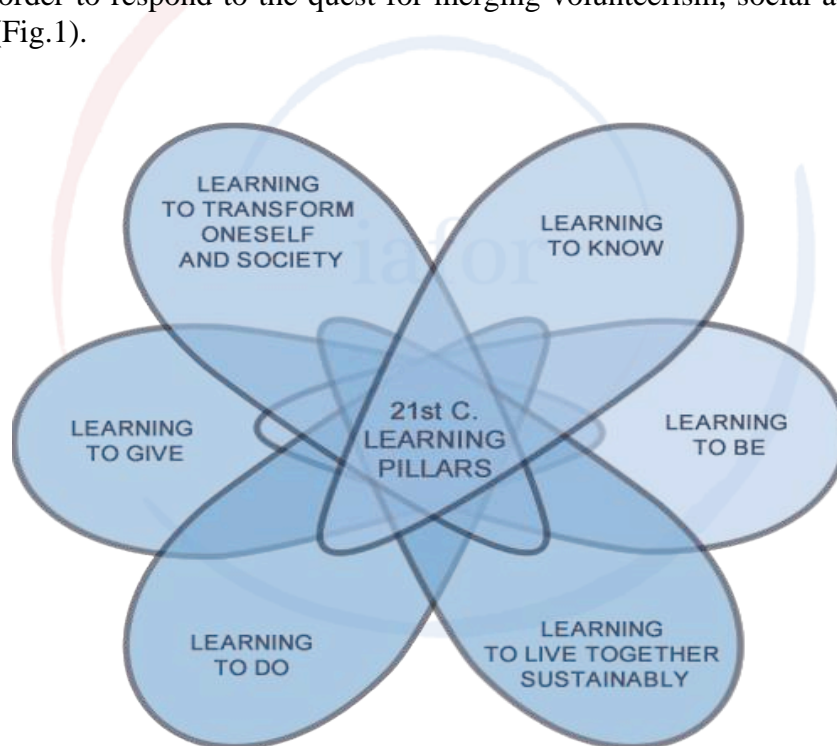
order to respond to the quest for merging volunteerism, social a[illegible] (Fig.1).

LEARNING TO TRANSFORM ONESELF AND SOCIETY

LEARNING TO KNOW

LEARNING TO GIVE

21st C. LEARNING PILLARS

LEARNING TO BE

LEARNING TO DO

LEARNING TO LIVE TOGETHER SUSTAINABLY

iafor